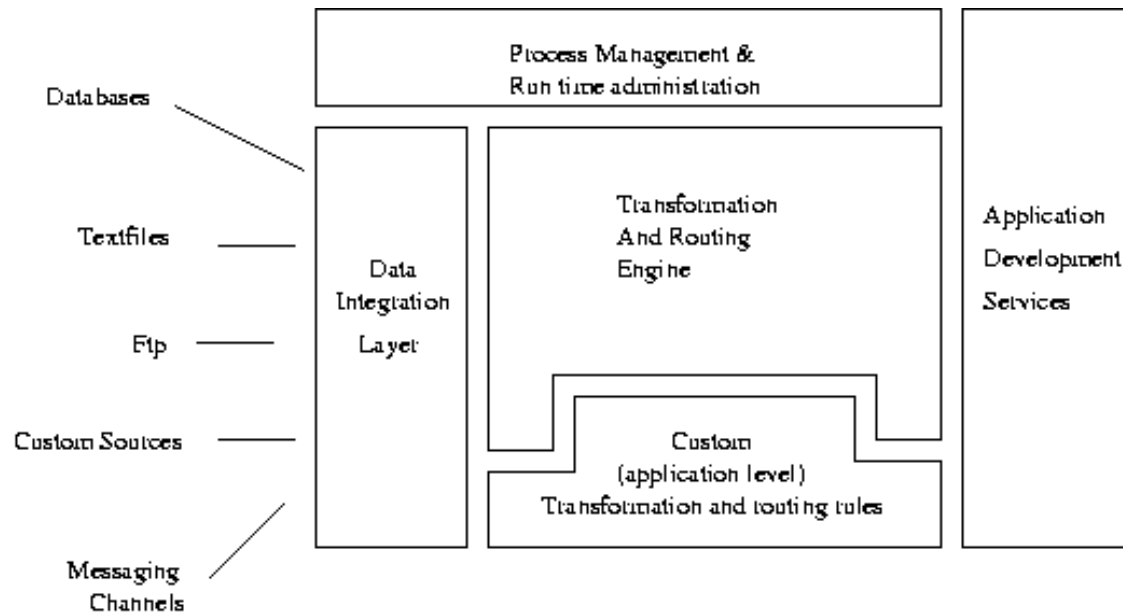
Process Management &
Run time administration

Databases

Textfiles

Ftp

Custom Sources

Messaging Channels

Data Integration Layer

Transformation And Routing Engine

Custom (application level) Transformation and routing rules

Application Development Services